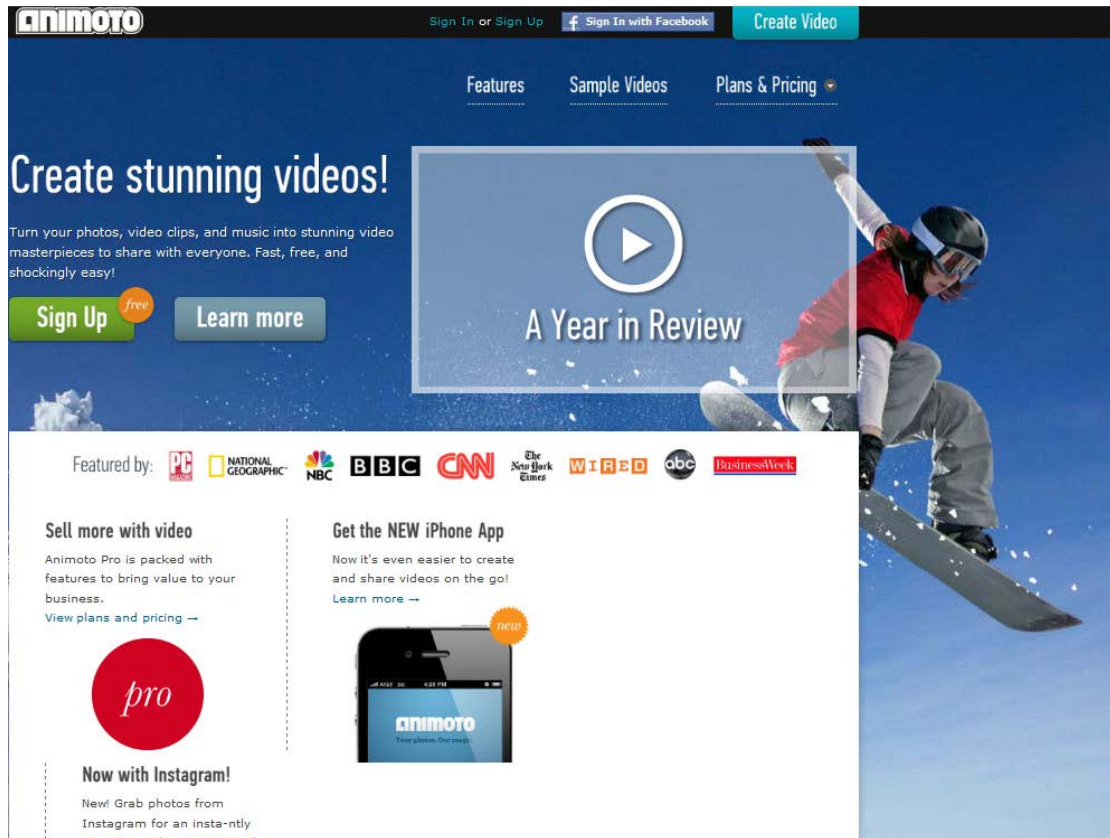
ANIMOTO

Sign In or Sign Up

Sign In with Facebook

Create Video

Features

Sample Videos

Plans & Pricing

Create stunning videos!

Turn your photos, video clips, and music into stunning video masterpieces to share with everyone. Fast, free, and shockingly easy!

Sign Up

free

Learn more

A Year in Review

Featured by: PC NATIONAL GEOGRAPHIC NBC BBC CNN The New York Times WIRED abc BusinessWeek

Sell more with video

Animoto Pro is packed with features to bring value to your business.

View plans and pricing →

pro

Get the NEW iPhone App

Now it's even easier to create and share videos on the go!

Learn more →

new

ANIMOTO

Your photos. Our magic.

Now with Instagram!

New! Grab photos from Instagram for an insta-ntly

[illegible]